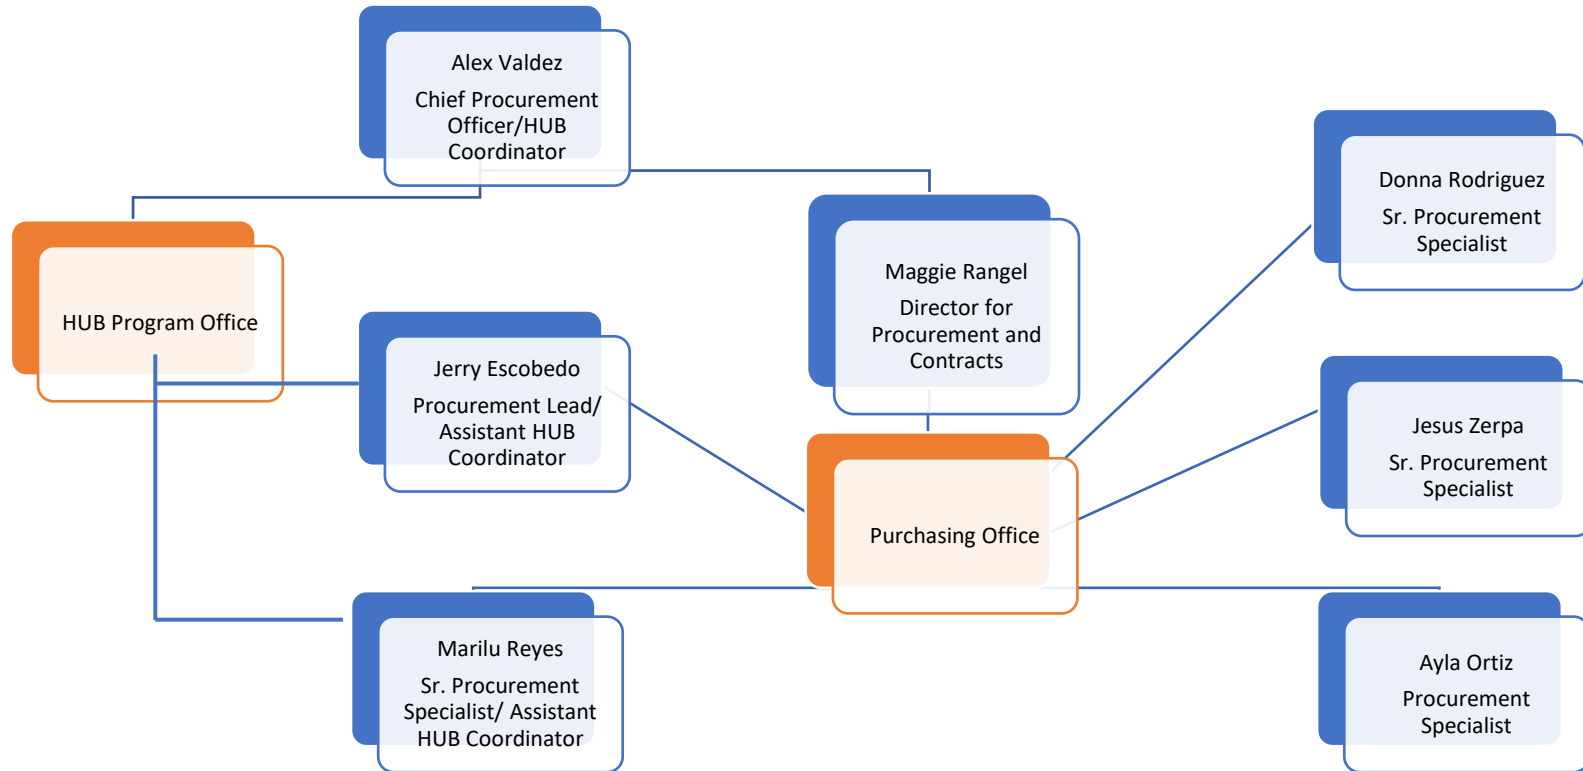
Alex Valdez

Chief Procurement Officer/HUB Coordinator

HUB Program Office

Jerry Escobedo

Procurement Lead/ Assistant HUB Coordinator

Marilu Reyes

Sr. Procurement Specialist/ Assistant HUB Coordinator

Maggie Rangel

Director for Procurement and Contracts

Purchasing Office

Donna Rodriguez

Sr. Procurement Specialist

Jesus Zerpa

Sr. Procurement Specialist

Ayla Ortiz

Procurement Specialist